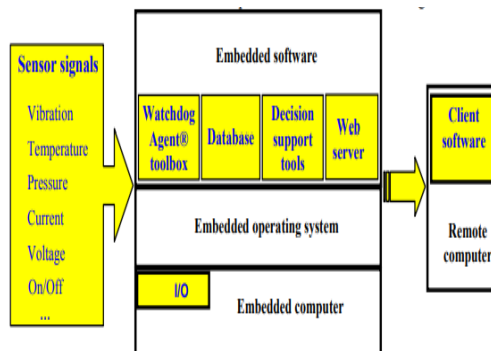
Sensor signals

Vibration

Temperature

Pressure

Current

Voltage

On/Off

...

Embedded software

Watchdog Agent® toolbox

Database

Decision support tools

Web server

Embedded operating system

I/O

Embedded computer

Client software

Remote computer